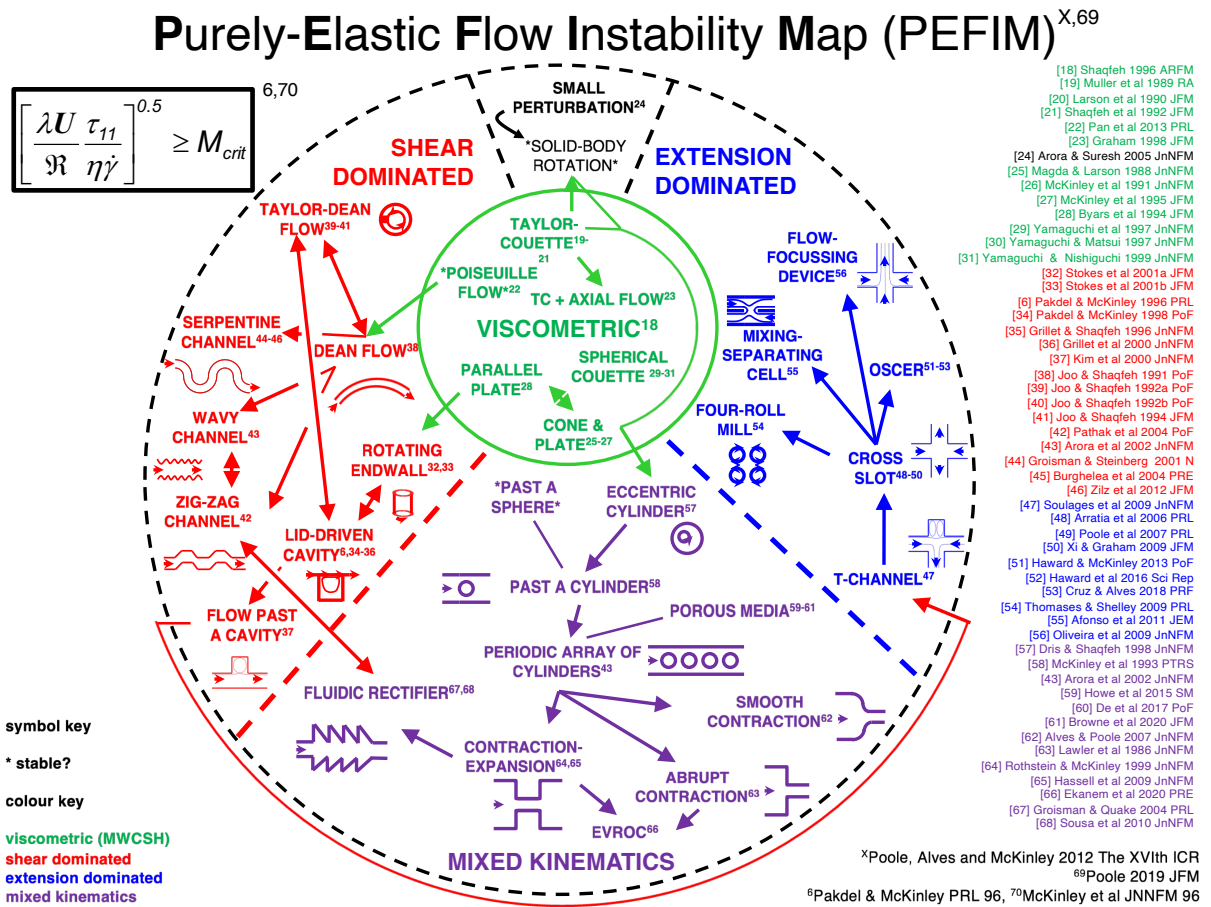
Purely-Elastic Flow Instability Map (PEFIM)$^{X,69}$

$\left[\frac{\lambda U}{\Re}\frac{\tau_{11}}{\eta\dot{\gamma}}\right]^{0.5} \geq M_{crit}$ $^{6,70}$

SMALL PERTURBATION$^{24}$

*SOLID-BODY ROTATION*

SHEAR DOMINATED

EXTENSION DOMINATED

TAYLOR-DEAN FLOW$^{39-41}$

TAYLOR-COUETTE$^{19-21}$

*POISEUILLE FLOW*$^{22}$

TC + AXIAL FLOW$^{23}$

VISCOMETRIC$^{18}$

SERPENTINE CHANNEL$^{44-46}$

DEAN FLOW$^{38}$

PARALLEL PLATE$^{28}$

SPHERICAL COUETTE $^{29-31}$

CONE & PLATE$^{25-27}$

WAVY CHANNEL$^{43}$

ROTATING ENDWALL$^{32,33}$

ZIG-ZAG CHANNEL$^{42}$

LID-DRIVEN CAVITY$^{6,34-36}$

FLOW PAST A CAVITY$^{37}$

FLOW-FOCUSSING DEVICE$^{56}$

MIXING-SEPARATING CELL$^{55}$

OSCER$^{51-53}$

FOUR-ROLL MILL$^{54}$

CROSS SLOT$^{48-50}$

T-CHANNEL$^{47}$

*PAST A SPHERE*

ECCENTRIC CYLINDER$^{57}$

PAST A CYLINDER$^{58}$

POROUS MEDIA$^{59-61}$

PERIODIC ARRAY OF CYLINDERS$^{43}$

FLUIDIC RECTIFIER$^{67,68}$

SMOOTH CONTRACTION$^{62}$

CONTRACTION-EXPANSION$^{64,65}$

ABRUPT CONTRACTION$^{63}$

EVROC$^{66}$

MIXED KINEMATICS

symbol key

* stable?

colour key

viscometric (MWCSH)
shear dominated
extension dominated
mixed kinematics

[18] Shaqfeh 1996 ARFM
[19] Muller et al 1989 RA
[20] Larson et al 1990 JFM
[21] Shaqfeh et al 1992 JFM
[22] Pan et al 2013 PRL
[23] Graham 1998 JFM
[24] Arora & Suresh 2005 JnNFM
[25] Magda & Larson 1988 JnNFM
[26] McKinley et al 1991 JnNFM
[27] McKinley et al 1995 JFM
[28] Byars et al 1994 JFM
[29] Yamaguchi et al 1997 JnNFM
[30] Yamaguchi & Matsui 1997 JnNFM
[31] Yamaguchi & Nishiguchi 1999 JnNFM
[32] Stokes et al 2001a JFM
[33] Stokes et al 2001b JFM
[6] Pakdel & McKinley 1996 PRL
[34] Pakdel & McKinley 1998 PoF
[35] Grillet & Shaqfeh 1996 JnNFM
[36] Grillet et al 2000 JnNFM
[37] Kim et al 2000 JnNFM
[38] Joo & Shaqfeh 1991 PoF
[39] Joo & Shaqfeh 1992a PoF
[40] Joo & Shaqfeh 1992b PoF
[41] Joo & Shaqfeh 1994 JFM
[42] Pathak et al 2004 PoF
[43] Arora et al 2002 JnNFM
[44] Groisman & Steinberg 2001 N
[45] Burghelea et al 2004 PRE
[46] Zilz et al 2012 JFM
[47] Soulages et al 2009 JnNFM
[48] Arratia et al 2006 PRL
[49] Poole et al 2007 PRL
[50] Xi & Graham 2009 JFM
[51] Haward & McKinley 2013 PoF
[52] Haward et al 2016 Sci Rep
[53] Cruz & Alves 2018 PRF
[54] Thomases & Shelley 2009 PRL
[55] Afonso et al 2011 JEM
[56] Oliveira et al 2009 JnNFM
[57] Dris & Shaqfeh 1998 JnNFM
[58] McKinley et al 1993 PTRS
[43] Arora et al 2002 JnNFM
[59] Howe et al 2015 SM
[60] De et al 2017 PoF
[61] Browne et al 2020 JFM
[62] Alves & Poole 2007 JnNFM
[63] Lawler et al 1986 JnNFM
[64] Rothstein & McKinley 1999 JnNFM
[65] Hassell et al 2009 JnNFM
[66] Ekanem et al 2020 PRE
[67] Groisman & Quake 2004 PRL
[68] Sousa et al 2010 JnNFM

$^X$Poole, Alves and McKinley 2012 The XVIth ICR
$^{69}$Poole 2019 JFM
$^6$Pakdel & McKinley PRL 96, $^{70}$McKinley et al JNNFM 96